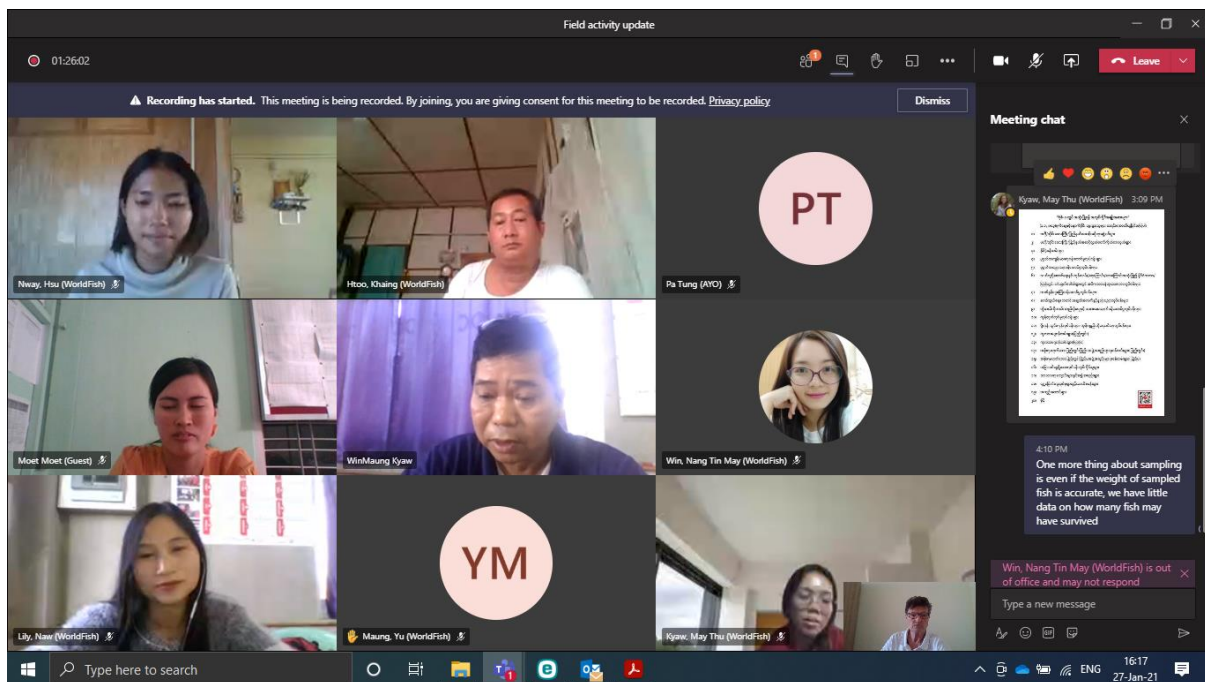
Field activity update

01:26:02

Leave

Recording has started. This meeting is being recorded. By joining, you are giving consent for this meeting to be recorded. Privacy policy

Dismiss

Meeting chat

Kyaw, May Thu (WorldFish) 3:09 PM

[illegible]

4:10 PM

One more thing about sampling is even if the weight of sampled fish is accurate, we have little data on how many fish may have survived

Win, Nang Tin May (WorldFish) is out of office and may not respond

Type a new message

PT

YM

Nway, Hsu (WorldFish)

Htoo, Khaing (WorldFish)

Pa Tung (AYO)

Moet Moet (Guest)

WinMaung Kyaw

Win, Nang Tin May (WorldFish)

Lily, Naw (WorldFish)

Maung, Yu (WorldFish)

Kyaw, May Thu (WorldFish)

Type here to search

ENG

16:17

27-Jan-21